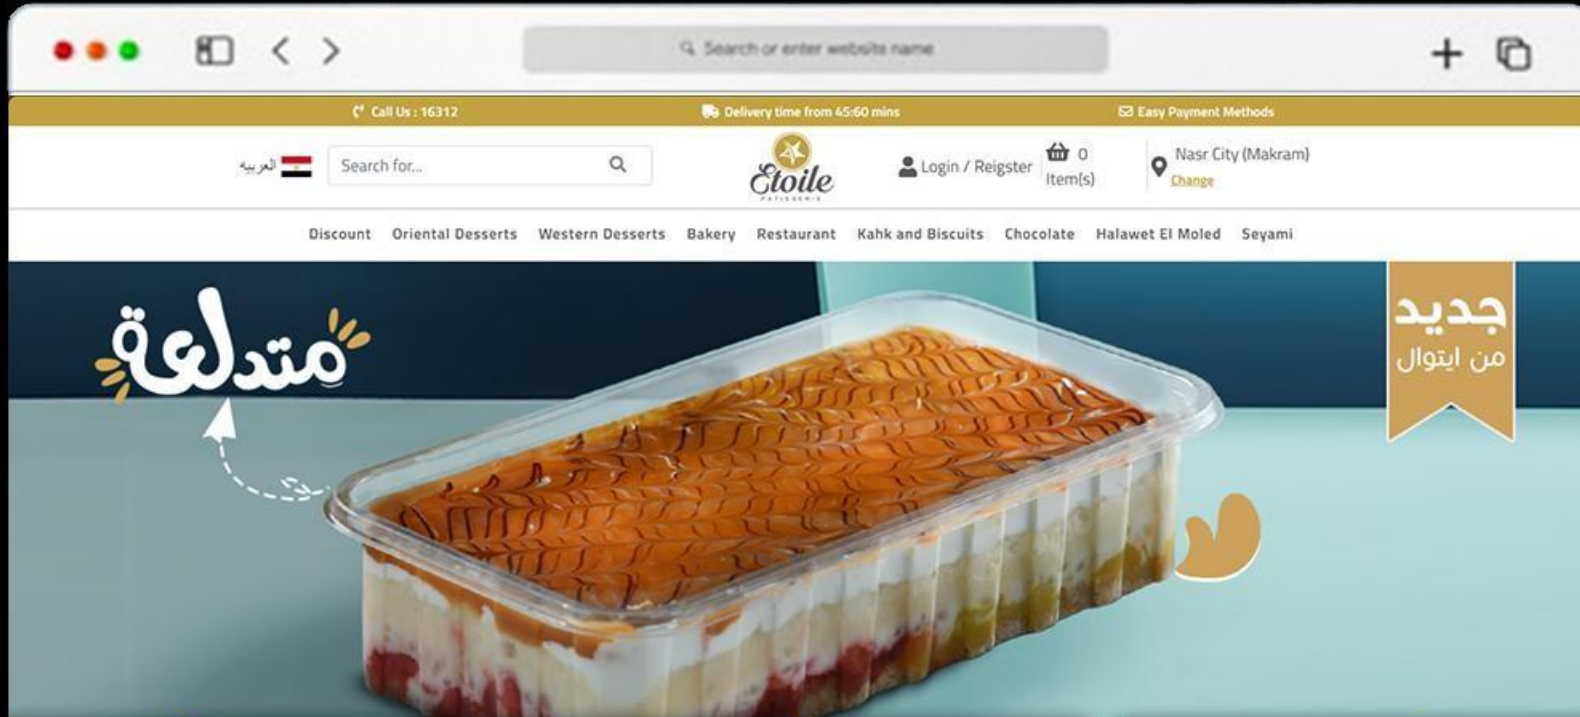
Search or enter website name

Call Us : 16312
Delivery time from 45:60 mins
Easy Payment Methods

العربية
Search for...
Etoile
PATISSERIE
Login / Reigster
0
Item(s)
Nasr City (Makram)
Change

Discount
Oriental Desserts
Western Desserts
Bakery
Restaurant
Kahk and Biscuits
Chocolate
Halawet El Moled
Seyami

متدلعة

جديد
من ايتوال